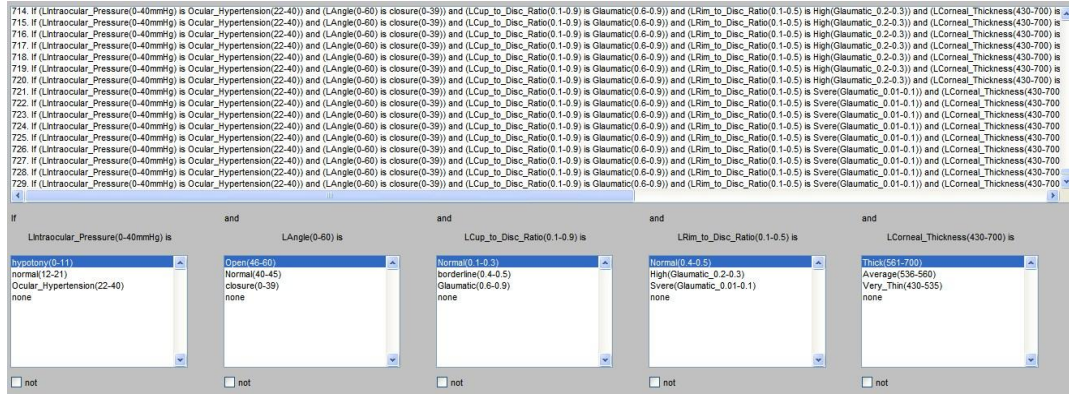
714. If (LIntraocular_Pressure(0-40mmHg) is Ocular_Hypertension(22-40)) and (LAngle(0-60) is closure(0-39)) and (LCup_to_Disc_Ratio(0.1-0.9) is Glaumatic(0.6-0.9)) and (LRim_to_Disc_Ratio(0.1-0.5) is High(Glaumatic_0.2-0.3)) and (LCorneal_Thickness(430-700) is
715. If (LIntraocular_Pressure(0-40mmHg) is Ocular_Hypertension(22-40)) and (LAngle(0-60) is closure(0-39)) and (LCup_to_Disc_Ratio(0.1-0.9) is Glaumatic(0.6-0.9)) and (LRim_to_Disc_Ratio(0.1-0.5) is High(Glaumatic_0.2-0.3)) and (LCorneal_Thickness(430-700) is
716. If (LIntraocular_Pressure(0-40mmHg) is Ocular_Hypertension(22-40)) and (LAngle(0-60) is closure(0-39)) and (LCup_to_Disc_Ratio(0.1-0.9) is Glaumatic(0.6-0.9)) and (LRim_to_Disc_Ratio(0.1-0.5) is High(Glaumatic_0.2-0.3)) and (LCorneal_Thickness(430-700) is
717. If (LIntraocular_Pressure(0-40mmHg) is Ocular_Hypertension(22-40)) and (LAngle(0-60) is closure(0-39)) and (LCup_to_Disc_Ratio(0.1-0.9) is Glaumatic(0.6-0.9)) and (LRim_to_Disc_Ratio(0.1-0.5) is High(Glaumatic_0.2-0.3)) and (LCorneal_Thickness(430-700) is
718. If (LIntraocular_Pressure(0-40mmHg) is Ocular_Hypertension(22-40)) and (LAngle(0-60) is closure(0-39)) and (LCup_to_Disc_Ratio(0.1-0.9) is Glaumatic(0.6-0.9)) and (LRim_to_Disc_Ratio(0.1-0.5) is High(Glaumatic_0.2-0.3)) and (LCorneal_Thickness(430-700) is
719. If (LIntraocular_Pressure(0-40mmHg) is Ocular_Hypertension(22-40)) and (LAngle(0-60) is closure(0-39)) and (LCup_to_Disc_Ratio(0.1-0.9) is Glaumatic(0.6-0.9)) and (LRim_to_Disc_Ratio(0.1-0.5) is High(Glaumatic_0.2-0.3)) and (LCorneal_Thickness(430-700) is
720. If (LIntraocular_Pressure(0-40mmHg) is Ocular_Hypertension(22-40)) and (LAngle(0-60) is closure(0-39)) and (LCup_to_Disc_Ratio(0.1-0.9) is Glaumatic(0.6-0.9)) and (LRim_to_Disc_Ratio(0.1-0.5) is High(Glaumatic_0.2-0.3)) and (LCorneal_Thickness(430-700) is
721. If (LIntraocular_Pressure(0-40mmHg) is Ocular_Hypertension(22-40)) and (LAngle(0-60) is closure(0-39)) and (LCup_to_Disc_Ratio(0.1-0.9) is Glaumatic(0.6-0.9)) and (LRim_to_Disc_Ratio(0.1-0.5) is Svere(Glaumatic_0.01-0.1)) and (LCorneal_Thickness(430-700
722. If (LIntraocular_Pressure(0-40mmHg) is Ocular_Hypertension(22-40)) and (LAngle(0-60) is closure(0-39)) and (LCup_to_Disc_Ratio(0.1-0.9) is Glaumatic(0.6-0.9)) and (LRim_to_Disc_Ratio(0.1-0.5) is Svere(Glaumatic_0.01-0.1)) and (LCorneal_Thickness(430-700
723. If (LIntraocular_Pressure(0-40mmHg) is Ocular_Hypertension(22-40)) and (LAngle(0-60) is closure(0-39)) and (LCup_to_Disc_Ratio(0.1-0.9) is Glaumatic(0.6-0.9)) and (LRim_to_Disc_Ratio(0.1-0.5) is Svere(Glaumatic_0.01-0.1)) and (LCorneal_Thickness(430-700
724. If (LIntraocular_Pressure(0-40mmHg) is Ocular_Hypertension(22-40)) and (LAngle(0-60) is closure(0-39)) and (LCup_to_Disc_Ratio(0.1-0.9) is Glaumatic(0.6-0.9)) and (LRim_to_Disc_Ratio(0.1-0.5) is Svere(Glaumatic_0.01-0.1)) and (LCorneal_Thickness(430-700
725. If (LIntraocular_Pressure(0-40mmHg) is Ocular_Hypertension(22-40)) and (LAngle(0-60) is closure(0-39)) and (LCup_to_Disc_Ratio(0.1-0.9) is Glaumatic(0.6-0.9)) and (LRim_to_Disc_Ratio(0.1-0.5) is Svere(Glaumatic_0.01-0.1)) and (LCorneal_Thickness(430-700
726. If (LIntraocular_Pressure(0-40mmHg) is Ocular_Hypertension(22-40)) and (LAngle(0-60) is closure(0-39)) and (LCup_to_Disc_Ratio(0.1-0.9) is Glaumatic(0.6-0.9)) and (LRim_to_Disc_Ratio(0.1-0.5) is Svere(Glaumatic_0.01-0.1)) and (LCorneal_Thickness(430-700
727. If (LIntraocular_Pressure(0-40mmHg) is Ocular_Hypertension(22-40)) and (LAngle(0-60) is closure(0-39)) and (LCup_to_Disc_Ratio(0.1-0.9) is Glaumatic(0.6-0.9)) and (LRim_to_Disc_Ratio(0.1-0.5) is Svere(Glaumatic_0.01-0.1)) and (LCorneal_Thickness(430-700
728. If (LIntraocular_Pressure(0-40mmHg) is Ocular_Hypertension(22-40)) and (LAngle(0-60) is closure(0-39)) and (LCup_to_Disc_Ratio(0.1-0.9) is Glaumatic(0.6-0.9)) and (LRim_to_Disc_Ratio(0.1-0.5) is Svere(Glaumatic_0.01-0.1)) and (LCorneal_Thickness(430-700
729. If (LIntraocular_Pressure(0-40mmHg) is Ocular_Hypertension(22-40)) and (LAngle(0-60) is closure(0-39)) and (LCup_to_Disc_Ratio(0.1-0.9) is Glaumatic(0.6-0.9)) and (LRim_to_Disc_Ratio(0.1-0.5) is Svere(Glaumatic_0.01-0.1)) and (LCorneal_Thickness(430-700

If
LIntraocular_Pressure(0-40mmHg) is
hypotony(0-11)
normal(12-21)
Ocular_Hypertension(22-40)
none
not

and
LAngle(0-60) is
Open(46-60)
Normal(40-45)
closure(0-39)
none
not

and
LCup_to_Disc_Ratio(0.1-0.9) is
Normal(0.1-0.3)
borderline(0.4-0.5)
Glaumatic(0.6-0.9)
none
not

and
LRim_to_Disc_Ratio(0.1-0.5) is
Normal(0.4-0.5)
High(Glaumatic_0.2-0.3)
Svere(Glaumatic_0.01-0.1)
none
not

and
LCorneal_Thickness(430-700) is
Thick(561-700)
Average(536-560)
Very_Thin(430-535)
none
not